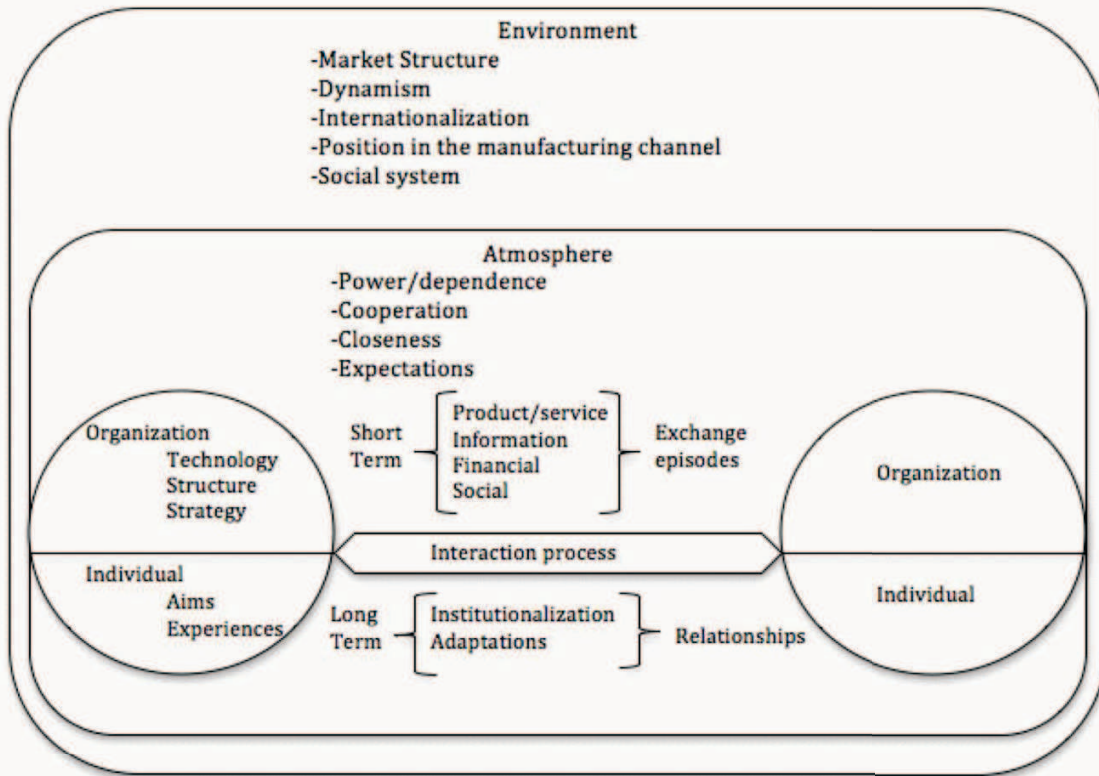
Environment
-Market Structure
-Dynamism
-Internationalization
-Position in the manufacturing channel
-Social system

Atmosphere
-Power/dependence
-Cooperation
-Closeness
-Expectations

Organization
Technology
Structure
Strategy

Short Term

Product/service
Information
Financial
Social

Exchange episodes

Organization

Interaction process

Individual
Aims
Experiences

Long Term

Institutionalization
Adaptations

Relationships

Individual